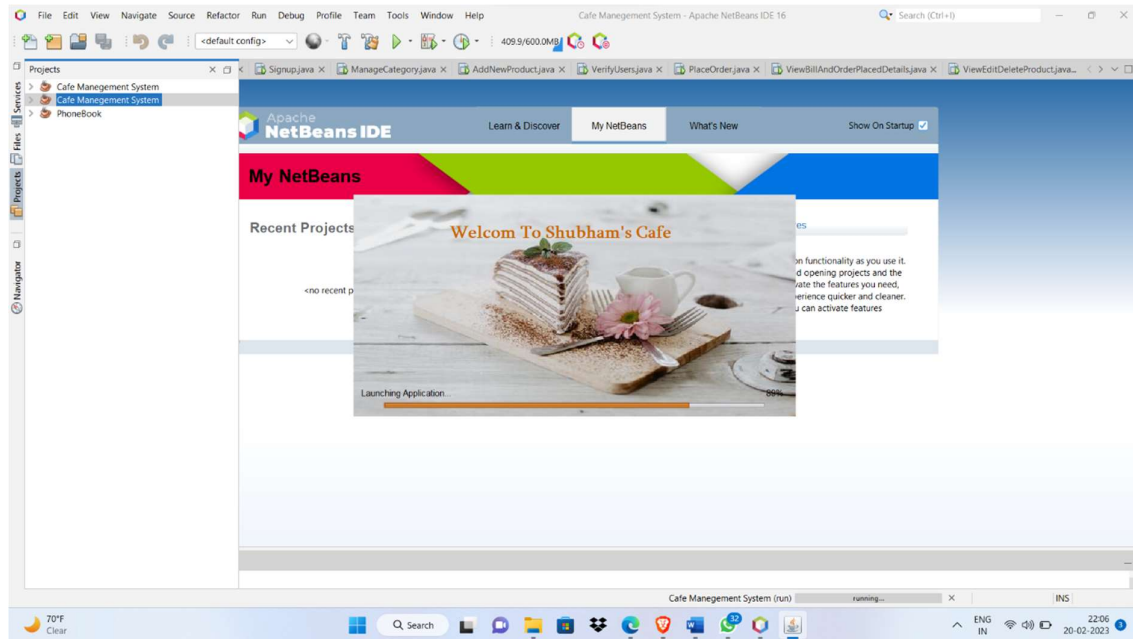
File Edit View Navigate Source Refactor Run Debug Profile Team Tools Window Help
Cafe Management System - Apache NetBeans IDE 16
Search (Ctrl+I)
<default config>
409.9/600.0MB

Projects
Cafe Menegement System
Cafe Menegement System
PhoneBook

Services Files Projects Navigator

Signup.java × ManageCategory.java × AddNewProduct.java × VerifyUsers.java × PlaceOrder.java × ViewBillAndOrderPlacedDetails.java × ViewEditDeleteProduct.java...

Apache NetBeans IDE
Learn & Discover
My NetBeans
What's New
Show On Startup

My NetBeans

Recent Projects
<no recent p

es
on functionality as you use it.
d opening projects and the
vate the features you need,
erience quicker and cleaner.
u can activate features

Welcom To Shubham's Cafe
Launching Application...
89%

Cafe Menegement System (run)
running...
INS

70°F
Clear
Search
32
ENG
IN
22:06
20-02-2023